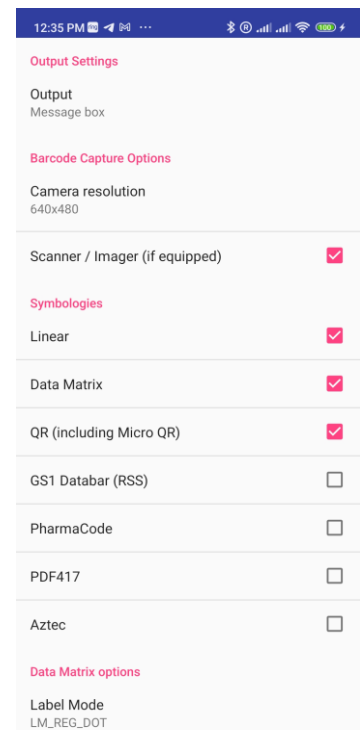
12:35 PM ··· 100

Output Settings

Output
Message box

Barcode Capture Options

Camera resolution
640x480

Scanner / Imager (if equipped)

Symbologies

Linear

Data Matrix

QR (including Micro QR)

GS1 Databar (RSS)

PharmaCode

PDF417

Aztec

Data Matrix options

Label Mode
LM_REG_DOT